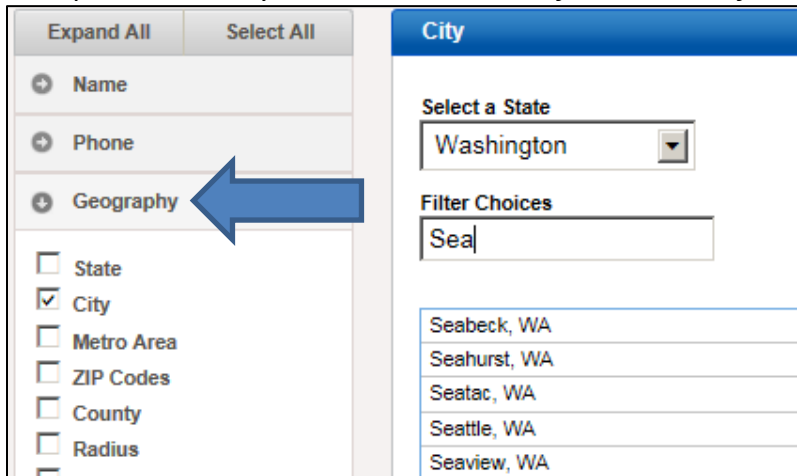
Expand All
Select All

Name

Phone

Geography

State
City
Metro Area
ZIP Codes
County
Radius

City

Select a State
Washington

Filter Choices
Sea

Seabeck, WA
Seahurst, WA
Seatac, WA
Seattle, WA
Seaview, WA